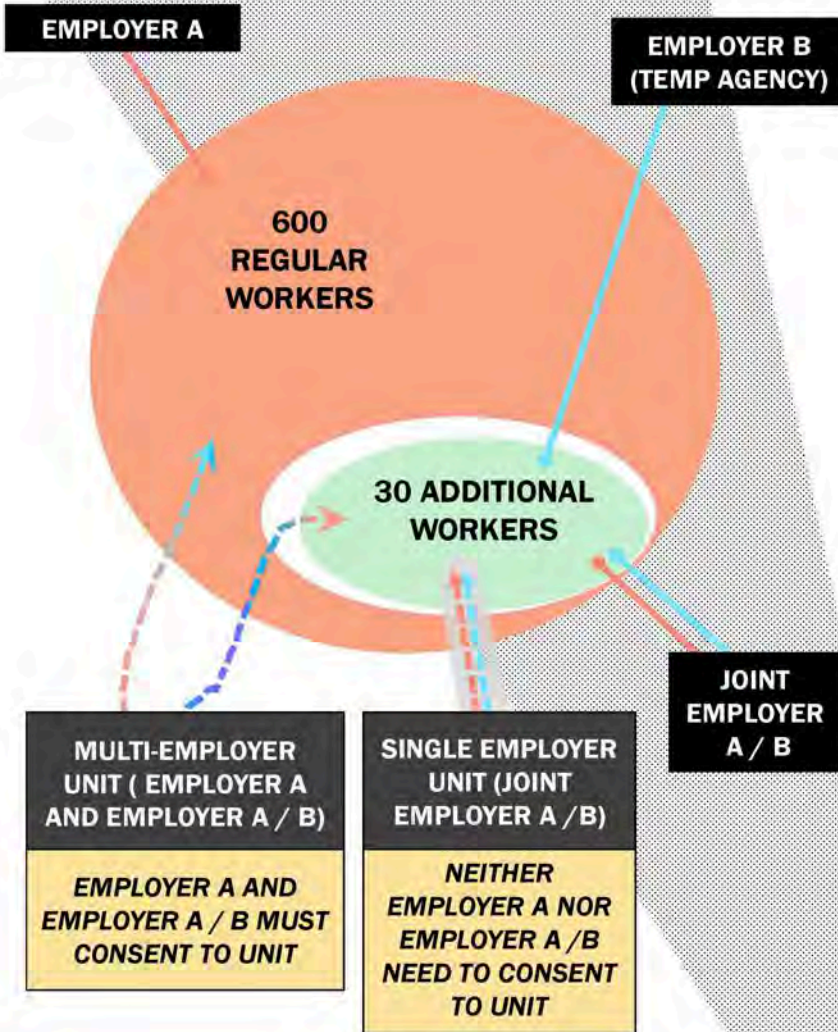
EMPLOYER A

EMPLOYER B (TEMP AGENCY)

600 REGULAR WORKERS

30 ADDITIONAL WORKERS

JOINT EMPLOYER A / B

MULTI-EMPLOYER UNIT ( EMPLOYER A AND EMPLOYER A / B)

EMPLOYER A AND EMPLOYER A / B MUST CONSENT TO UNIT

SINGLE EMPLOYER UNIT (JOINT EMPLOYER A /B)

NEITHER EMPLOYER A NOR EMPLOYER A /B NEED TO CONSENT TO UNIT